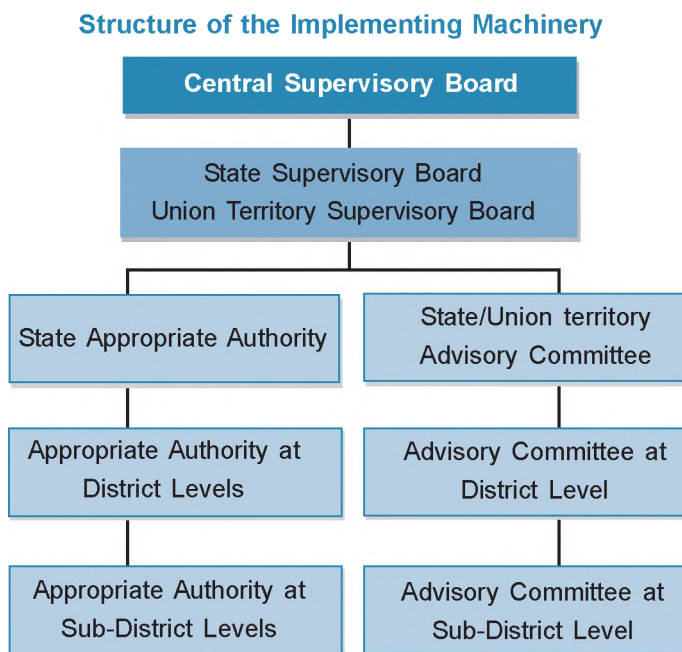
Structure of the Implementing Machinery

Central Supervisory Board

State Supervisory Board
Union Territory Supervisory Board

State Appropriate Authority

State/Union territory Advisory Committee

Appropriate Authority at District Levels

Advisory Committee at District Level

Appropriate Authority at Sub-District Levels

Advisory Committee at Sub-District Level